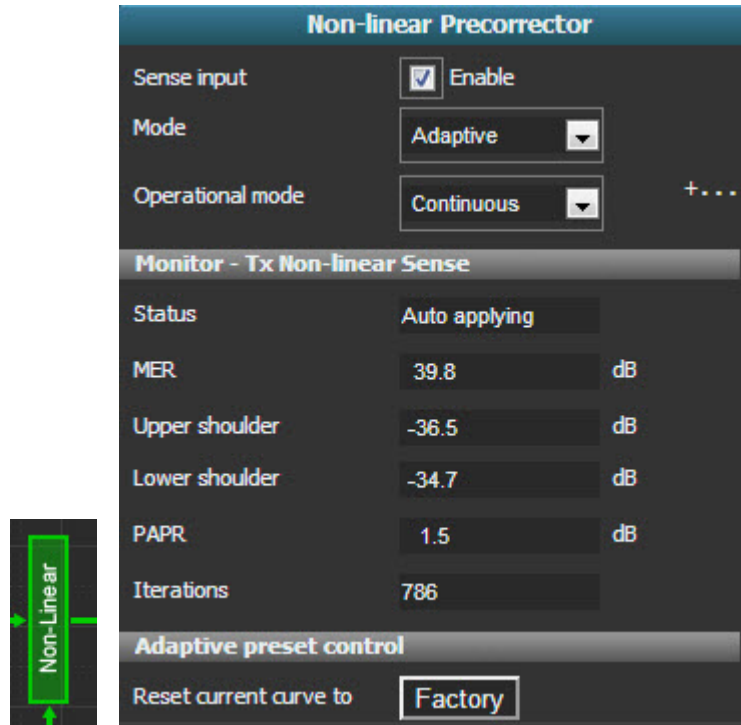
Non-Linear

Non-linear Precorrector

Sense input ☑ Enable

Mode Adaptive

Operational mode Continuous

+...

Monitor - Tx Non-linear Sense

Status Auto applying

MER 39.8 dB

Upper shoulder -36.5 dB

Lower shoulder -34.7 dB

PAPR 1.5 dB

Iterations 786

Adaptive preset control

Reset current curve to Factory